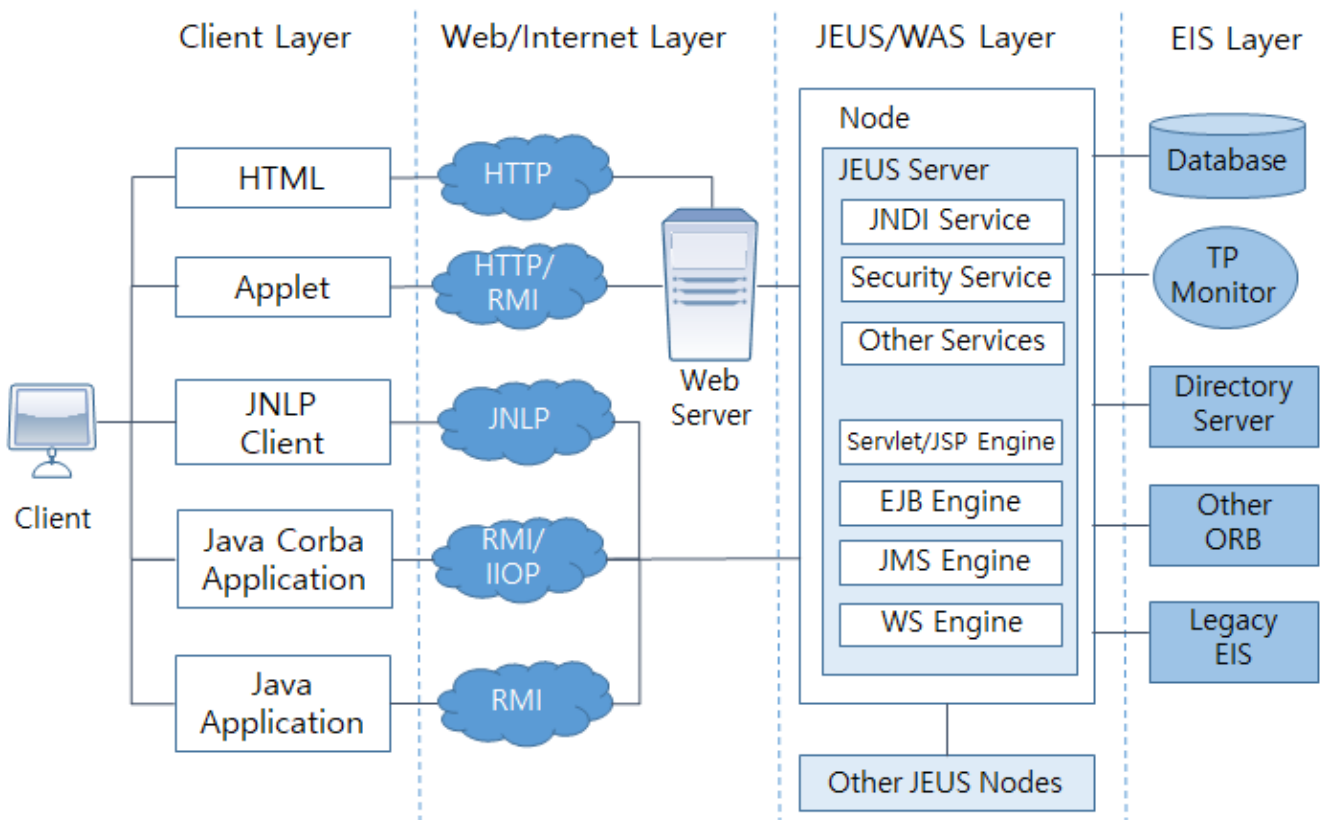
Client Layer

Web/Internet Layer

JEUS/WAS Layer

EIS Layer

Client

HTML

Applet

JNLP Client

Java Corba Application

Java Application

HTTP

HTTP/ RMI

JNLP

RMI/ IIOP

RMI

Web Server

Node

JEUS Server

JNDI Service

Security Service

Other Services

Servlet/JSP Engine

EJB Engine

JMS Engine

WS Engine

Other JEUS Nodes

Database

TP Monitor

Directory Server

Other ORB

Legacy EIS